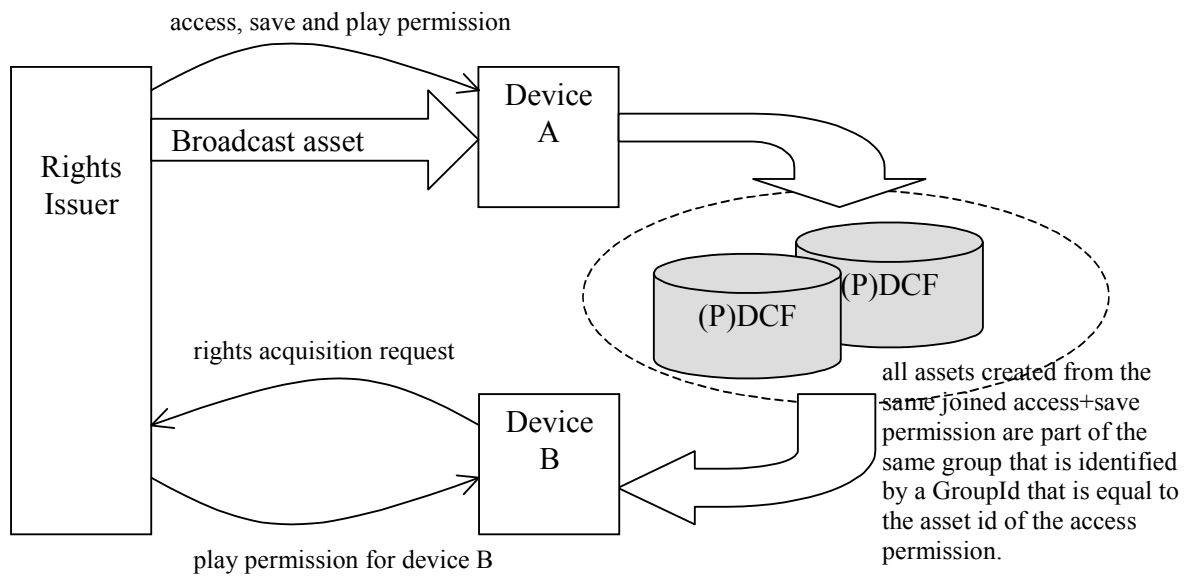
access, save and play permission

Rights Issuer

Broadcast asset

Device A

(P)DCF

(P)DCF

rights acquisition request

Device B

all assets created from the same joined access+save permission are part of the same group that is identified by a GroupId that is equal to the asset id of the access permission.

play permission for device B